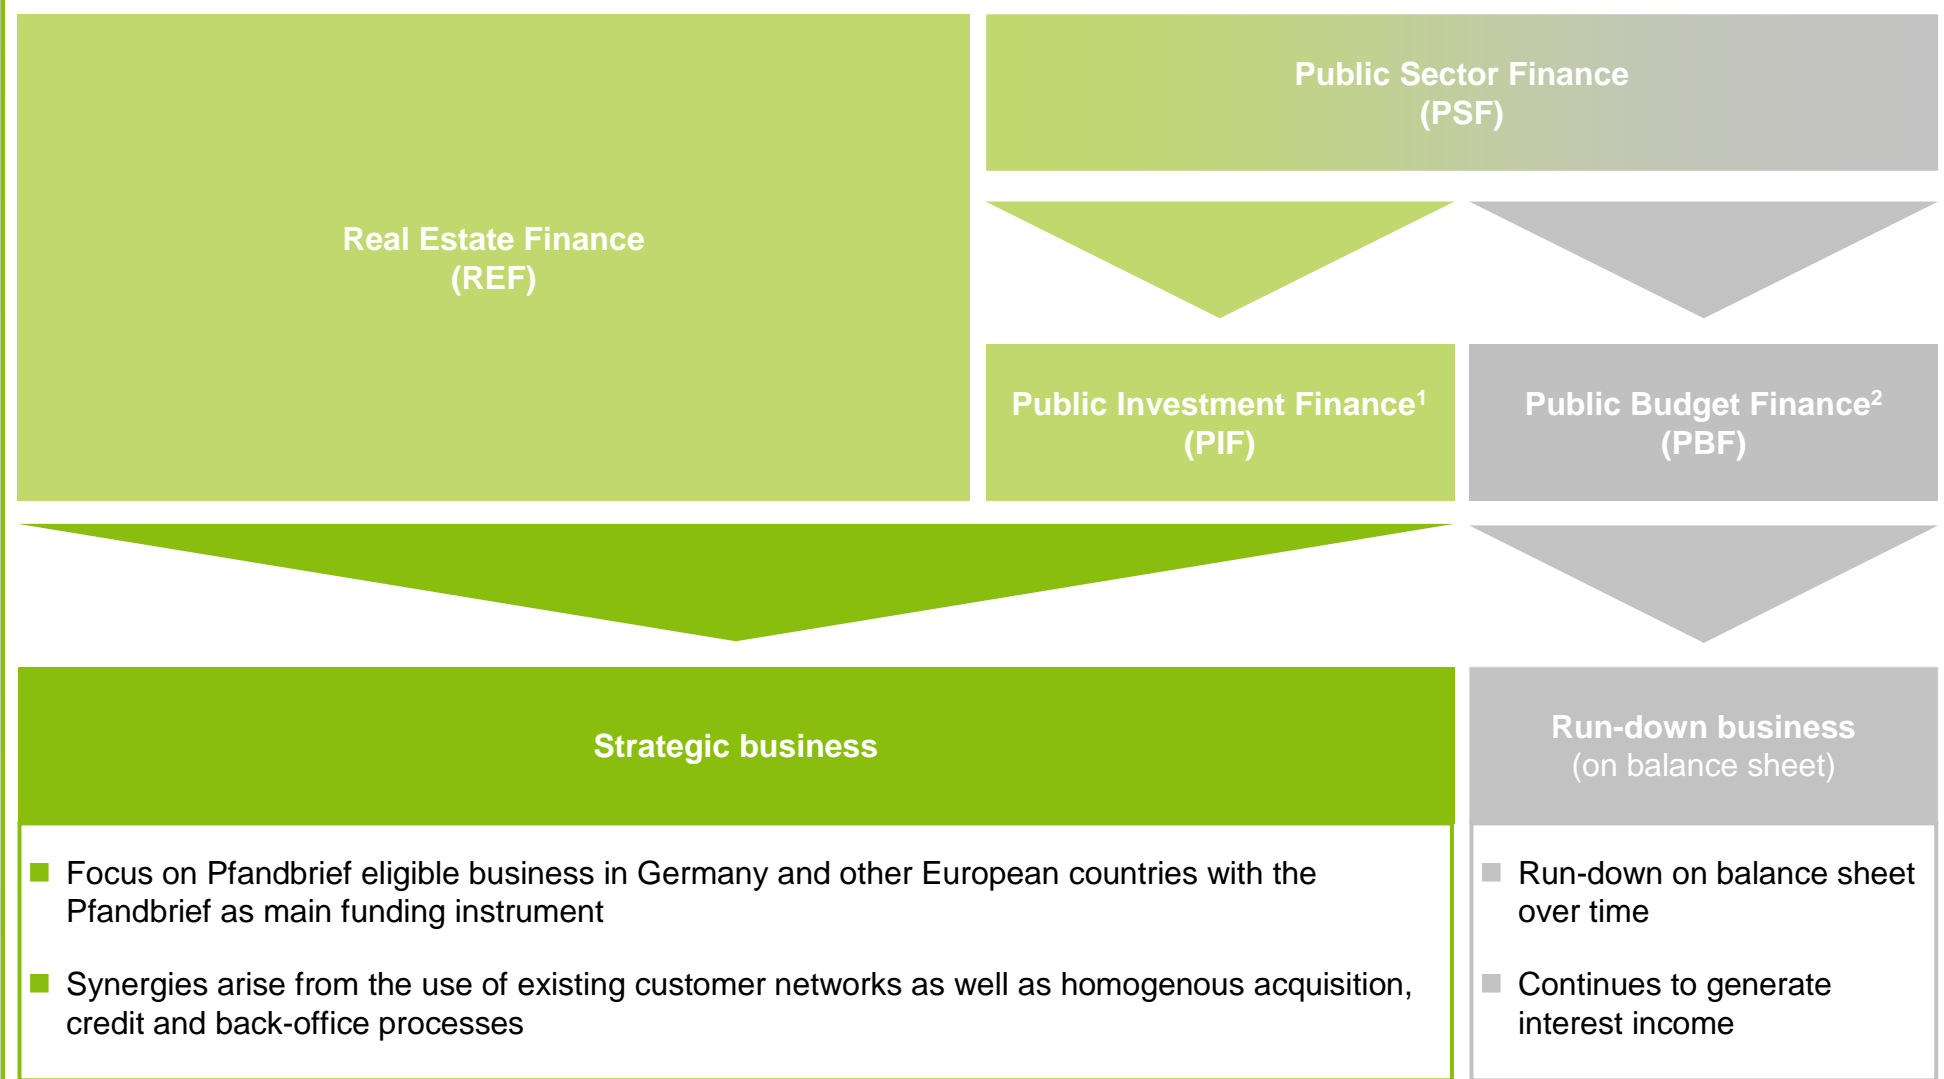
Real Estate Finance
(REF)

Public Sector Finance
(PSF)

Public Investment Finance$^1$
(PIF)

Public Budget Finance$^2$
(PBF)

Strategic business

Run-down business
(on balance sheet)

Focus on Pfandbrief eligible business in Germany and other European countries with the Pfandbrief as main funding instrument

Synergies arise from the use of existing customer networks as well as homogenous acquisition, credit and back-office processes

Run-down on balance sheet over time

Continues to generate interest income